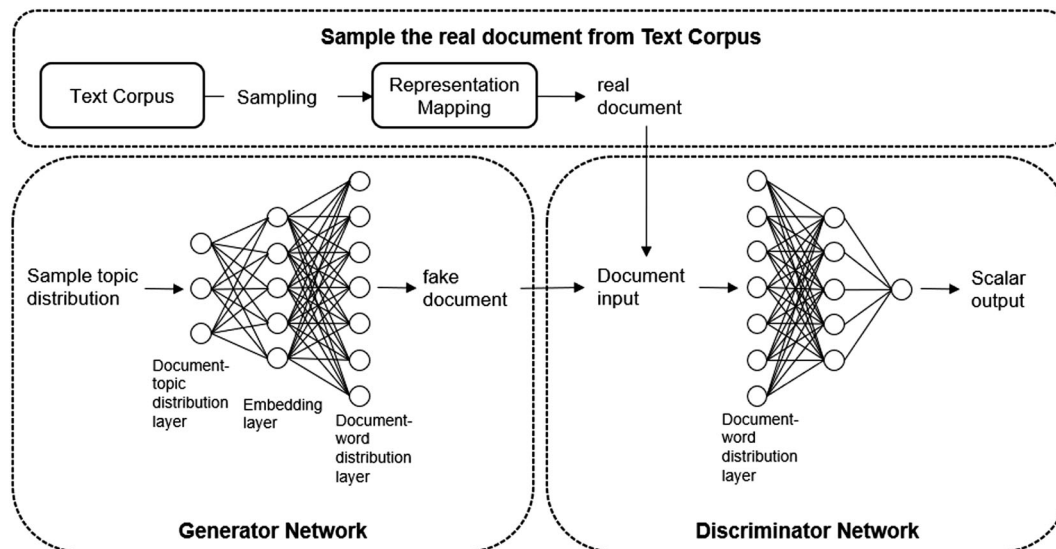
Sample the real document from Text Corpus

Text Corpus

Sampling

Representation Mapping

real document

Sample topic distribution

Document-topic distribution layer

Embedding layer

Document-word distribution layer

fake document

Generator Network

Document input

Document-word distribution layer

Scalar output

Discriminator Network